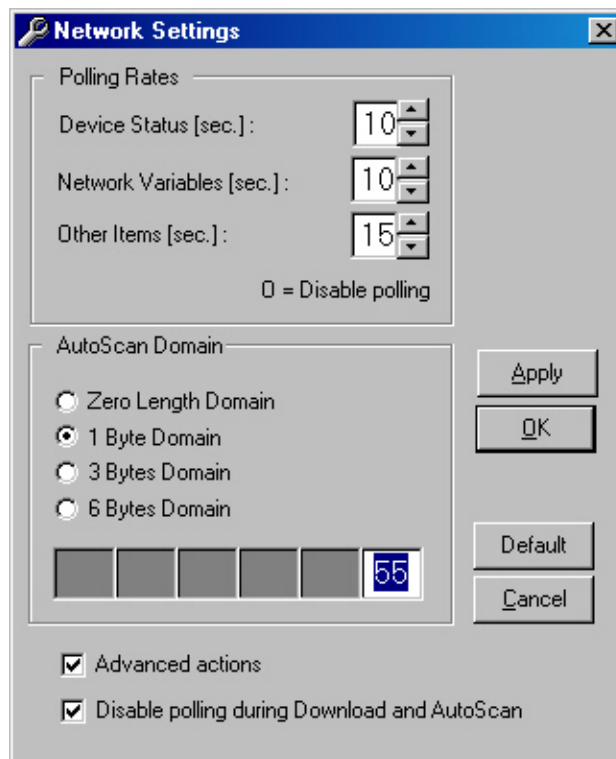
Network Settings

Polling Rates

Device Status [sec.] : 10

Network Variables [sec.] : 10

Other Items [sec.] : 15

0 = Disable polling

AutoScan Domain

Zero Length Domain

1 Byte Domain

3 Bytes Domain

6 Bytes Domain

55

Apply

OK

Default

Cancel

Advanced actions

Disable polling during Download and AutoScan